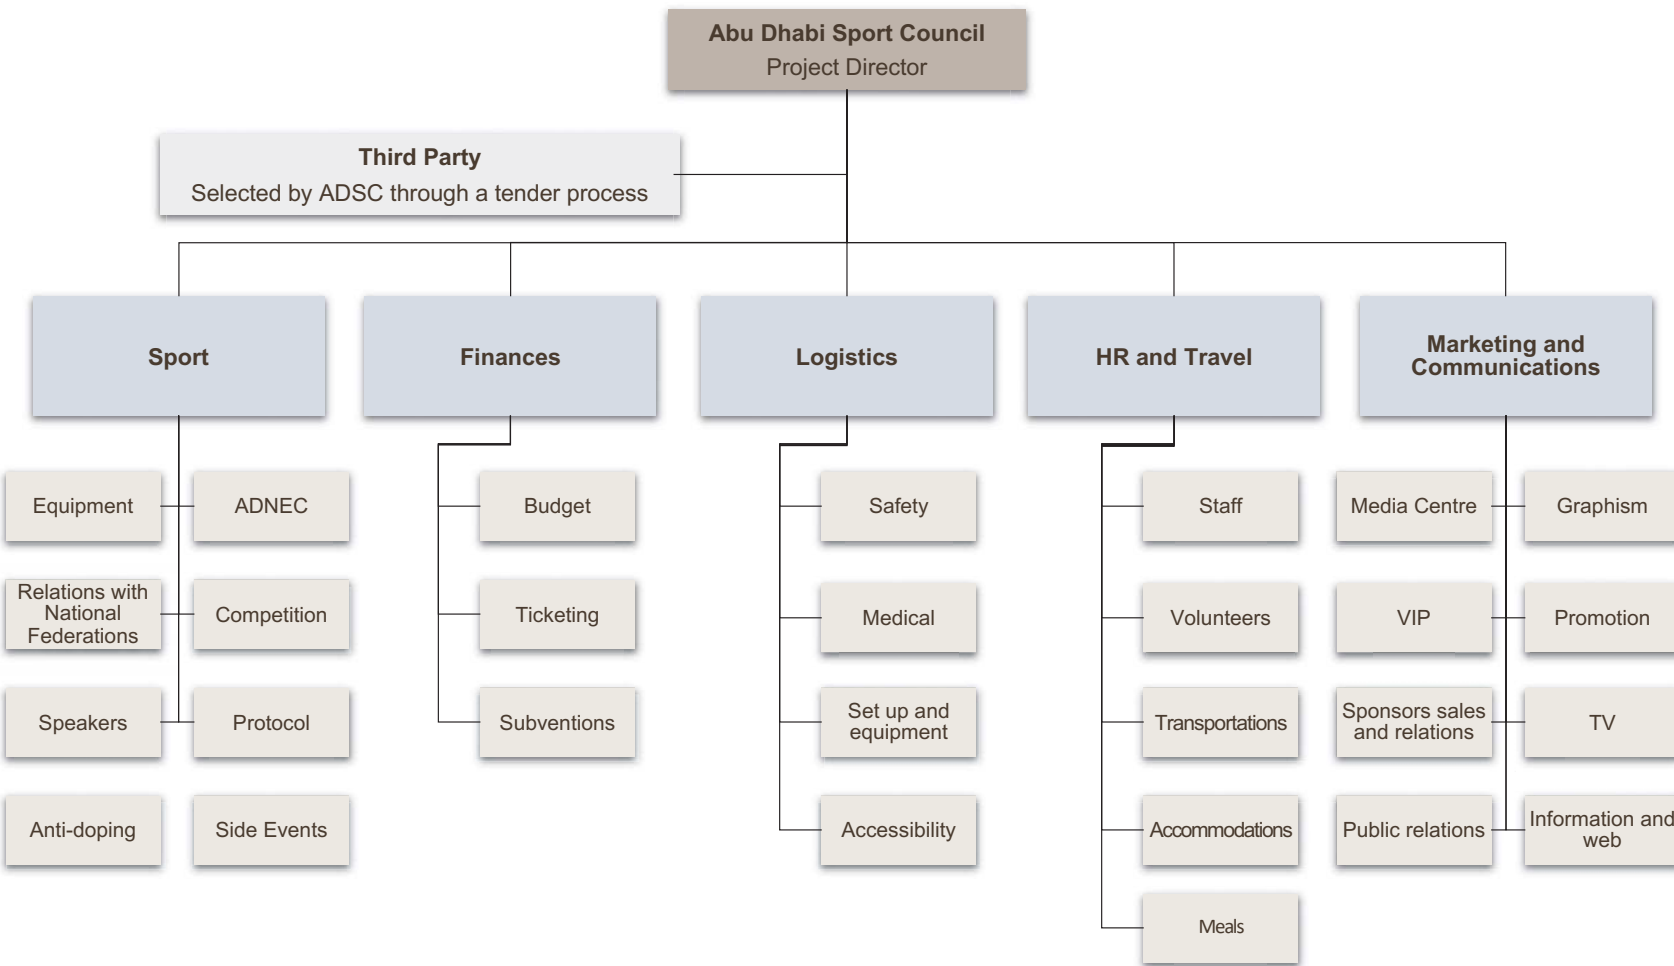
Abu Dhabi Sport Council
Project Director

Third Party
Selected by ADSC through a tender process

Sport

Finances

Logistics

HR and Travel

Marketing and Communications

Equipment

ADNEC

Relations with National Federations

Competition

Speakers

Protocol

Anti-doping

Side Events

Budget

Ticketing

Subventions

Safety

Medical

Set up and equipment

Accessibility

Staff

Volunteers

Transportations

Accommodations

Meals

Media Centre

Graphism

VIP

Promotion

Sponsors sales and relations

TV

Public relations

Information and web